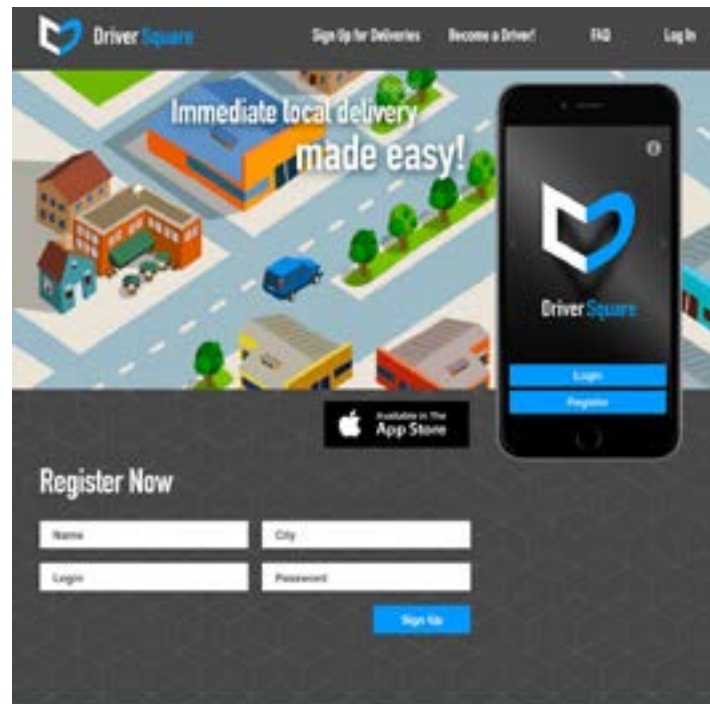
Driver Square

Sign Up for Deliveries
Become a Driver!
FAQ
Log In

Immediate local delivery made easy!

Driver Square
Login
Register

Available in The App Store

Register Now

Name
City
Login
Password
Sign Up